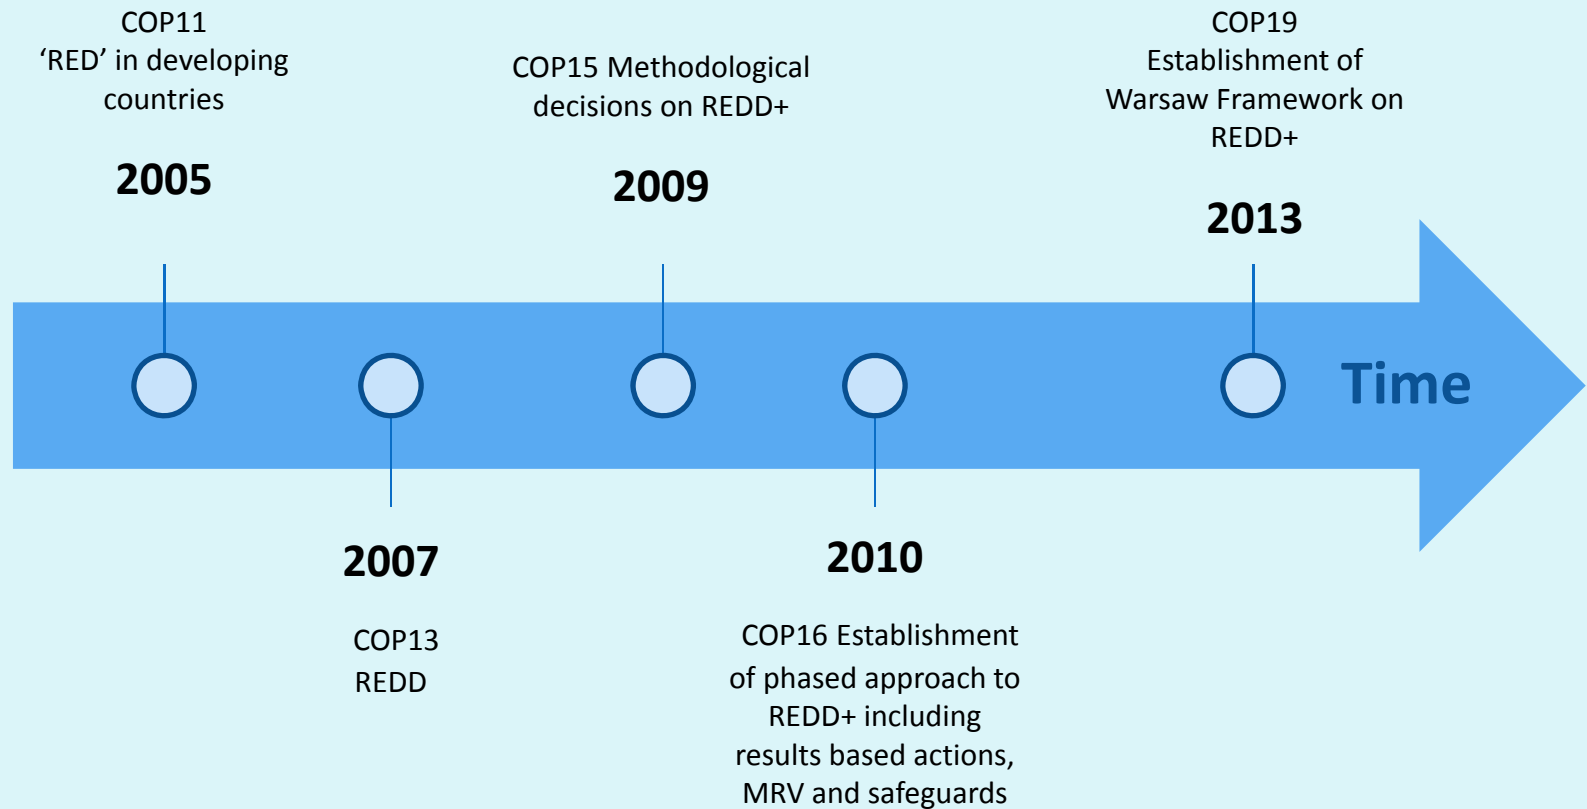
COP11
‘RED’ in developing countries

2005

COP15 Methodological decisions on REDD+

2009

COP19
Establishment of Warsaw Framework on REDD+

2013

Time

2007

COP13
REDD

2010

COP16 Establishment of phased approach to REDD+ including results based actions, MRV and safeguards